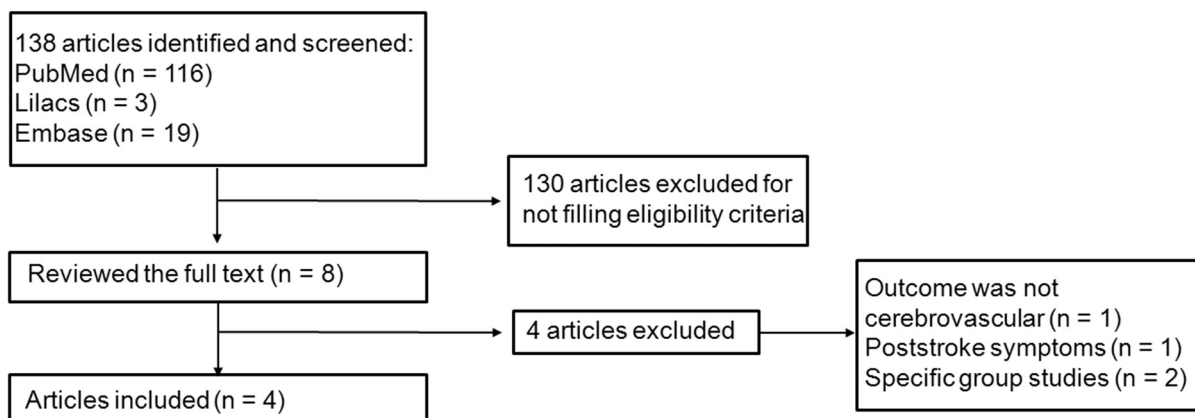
138 articles identified and screened:
PubMed (n = 116)
Lilacs (n = 3)
Embase (n = 19)

130 articles excluded for not filling eligibility criteria

Reviewed the full text (n = 8)

4 articles excluded

Outcome was not cerebrovascular (n = 1)
Poststroke symptoms (n = 1)
Specific group studies (n = 2)

Articles included (n = 4)